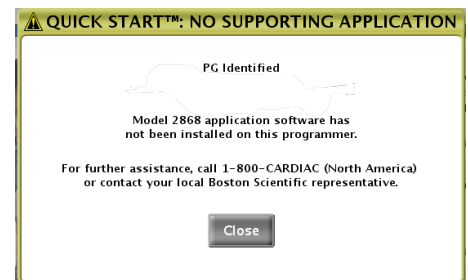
QUICK START™: NO SUPPORTING APPLICATION

PG Identified

Model 2868 application software has not been installed on this programmer.

For further assistance, call 1-800-CARDIAC (North America) or contact your local Boston Scientific representative.

Close